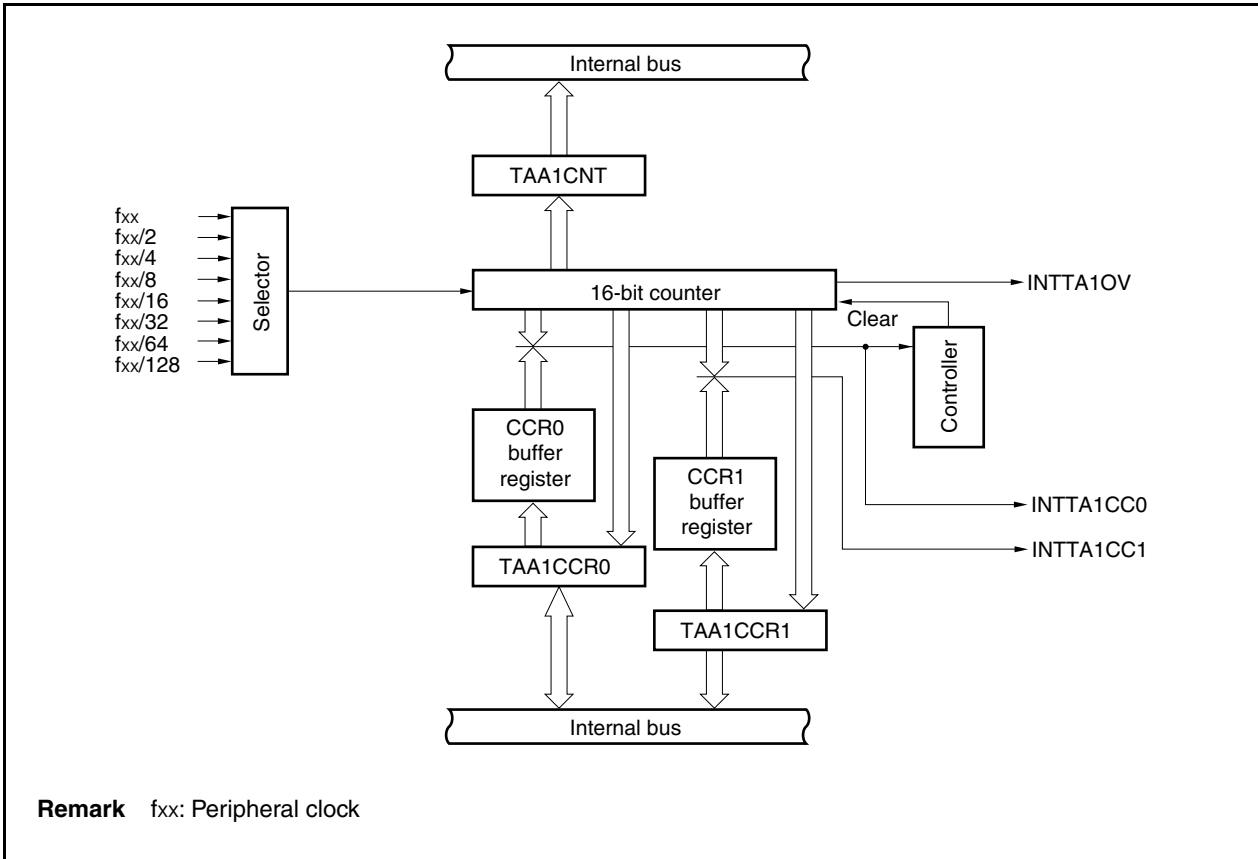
Internal bus

TAA1CNT

fxx
fxx/2
fxx/4
fxx/8
fxx/16
fxx/32
fxx/64
fxx/128

Selector

16-bit counter

INTTA1OV

Clear

Controller

CCR0 buffer register

CCR1 buffer register

INTTA1CC0

INTTA1CC1

TAA1CCR0

TAA1CCR1

Internal bus

**Remark** fxx: Peripheral clock